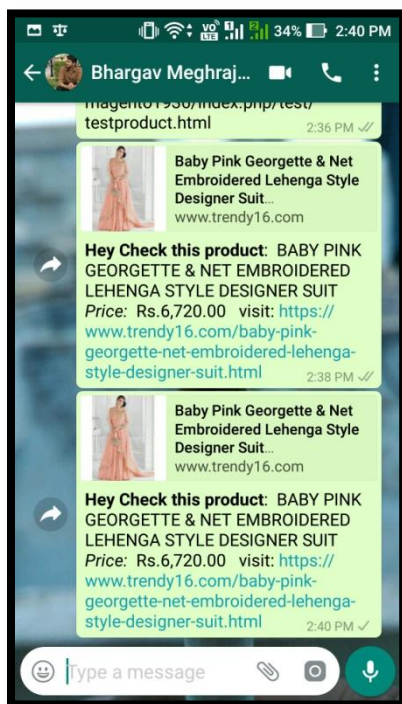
34% 2:40 PM

Bhargav Meghraj...

magento1936/index.php/test/testproduct.html
2:36 PM

Baby Pink Georgette & Net Embroidered Lehenga Style Designer Suit...
www.trendy16.com

**Hey Check this product**: BABY PINK GEORGETTE & NET EMBROIDERED LEHENGA STYLE DESIGNER SUIT
*Price*: Rs.6,720.00 visit: https://www.trendy16.com/baby-pink-georgette-net-embroidered-lehenga-style-designer-suit.html
2:38 PM

Baby Pink Georgette & Net Embroidered Lehenga Style Designer Suit...
www.trendy16.com

**Hey Check this product**: BABY PINK GEORGETTE & NET EMBROIDERED LEHENGA STYLE DESIGNER SUIT
*Price*: Rs.6,720.00 visit: https://www.trendy16.com/baby-pink-georgette-net-embroidered-lehenga-style-designer-suit.html
2:40 PM

Type a message